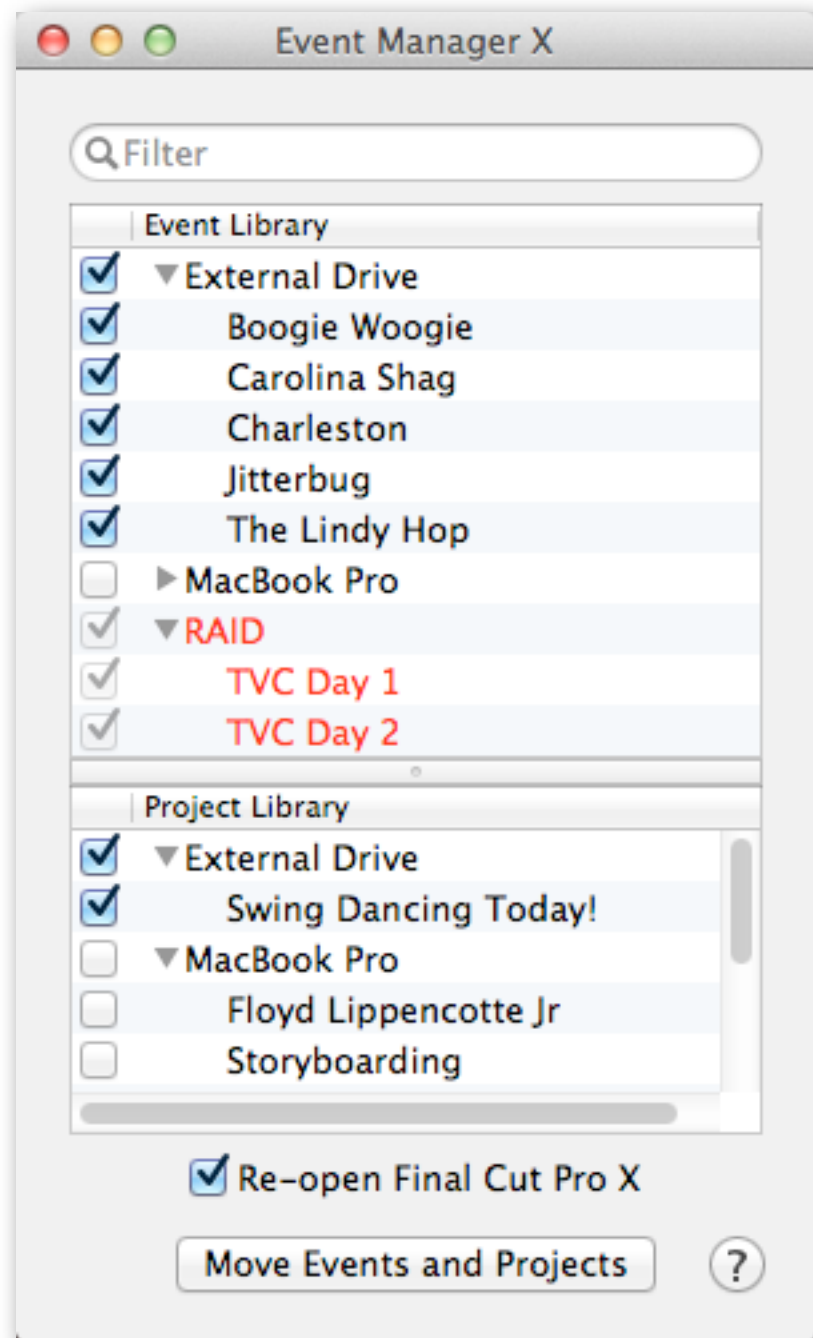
Event Manager X

Filter

Event Library

External Drive

Boogie Woogie

Carolina Shag

Charleston

Jitterbug

The Lindy Hop

MacBook Pro

RAID

TVC Day 1

TVC Day 2

Project Library

External Drive

Swing Dancing Today!

MacBook Pro

Floyd Lippencotte Jr

Storyboarding

Re-open Final Cut Pro X

Move Events and Projects

?